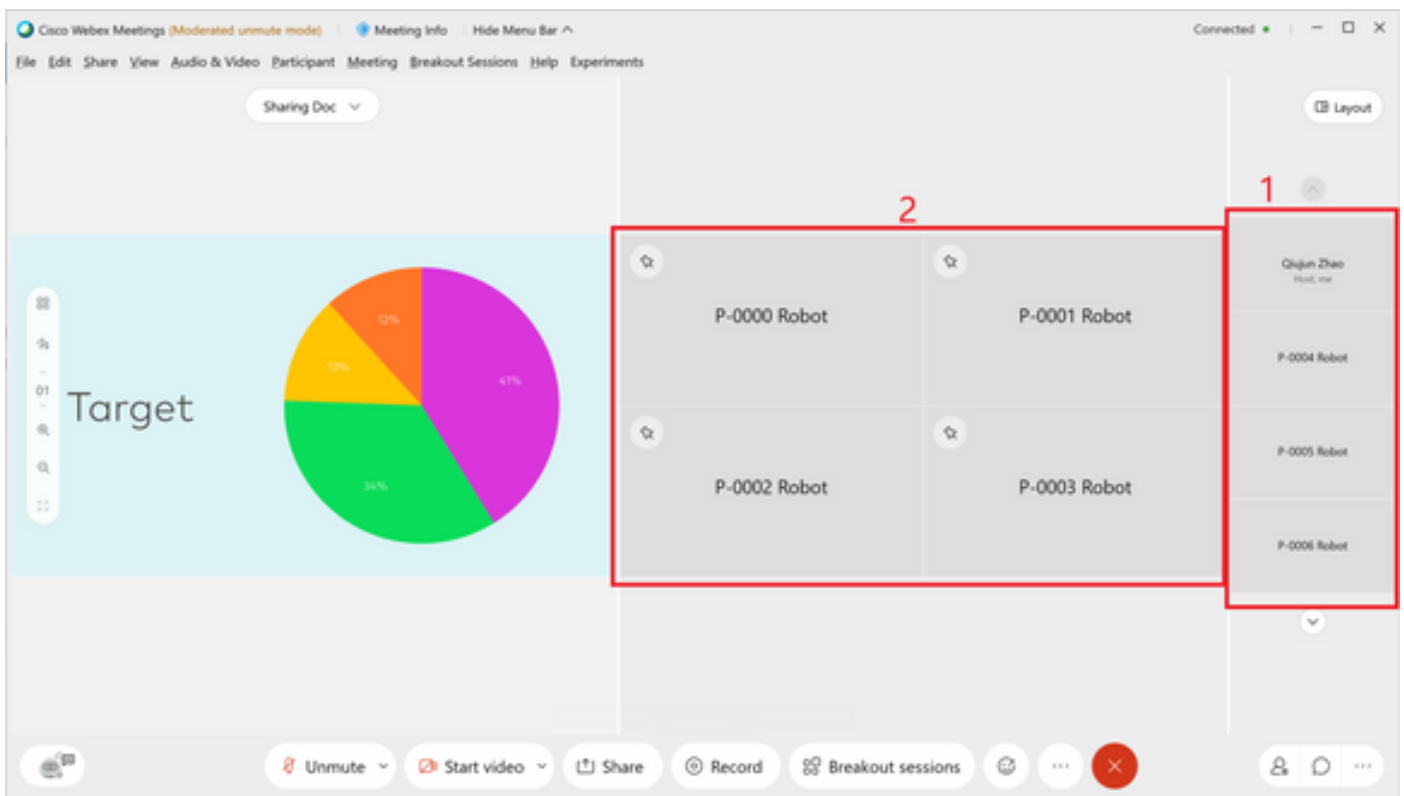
Cisco Webex Meetings (Moderated unmute mode) | Meeting Info | Hide Menu Bar ^

Connected •

File Edit Share View Audio & Video Participant Meeting Breakout Sessions Help Experiments

Sharing Doc

Layout

1

2

01

Target

12%

13%

41%

34%

P-0000 Robot

P-0001 Robot

P-0002 Robot

P-0003 Robot

Qiujun Zhao
Host, me

P-0004 Robot

P-0005 Robot

P-0006 Robot

Unmute

Start video

Share

Record

Breakout sessions